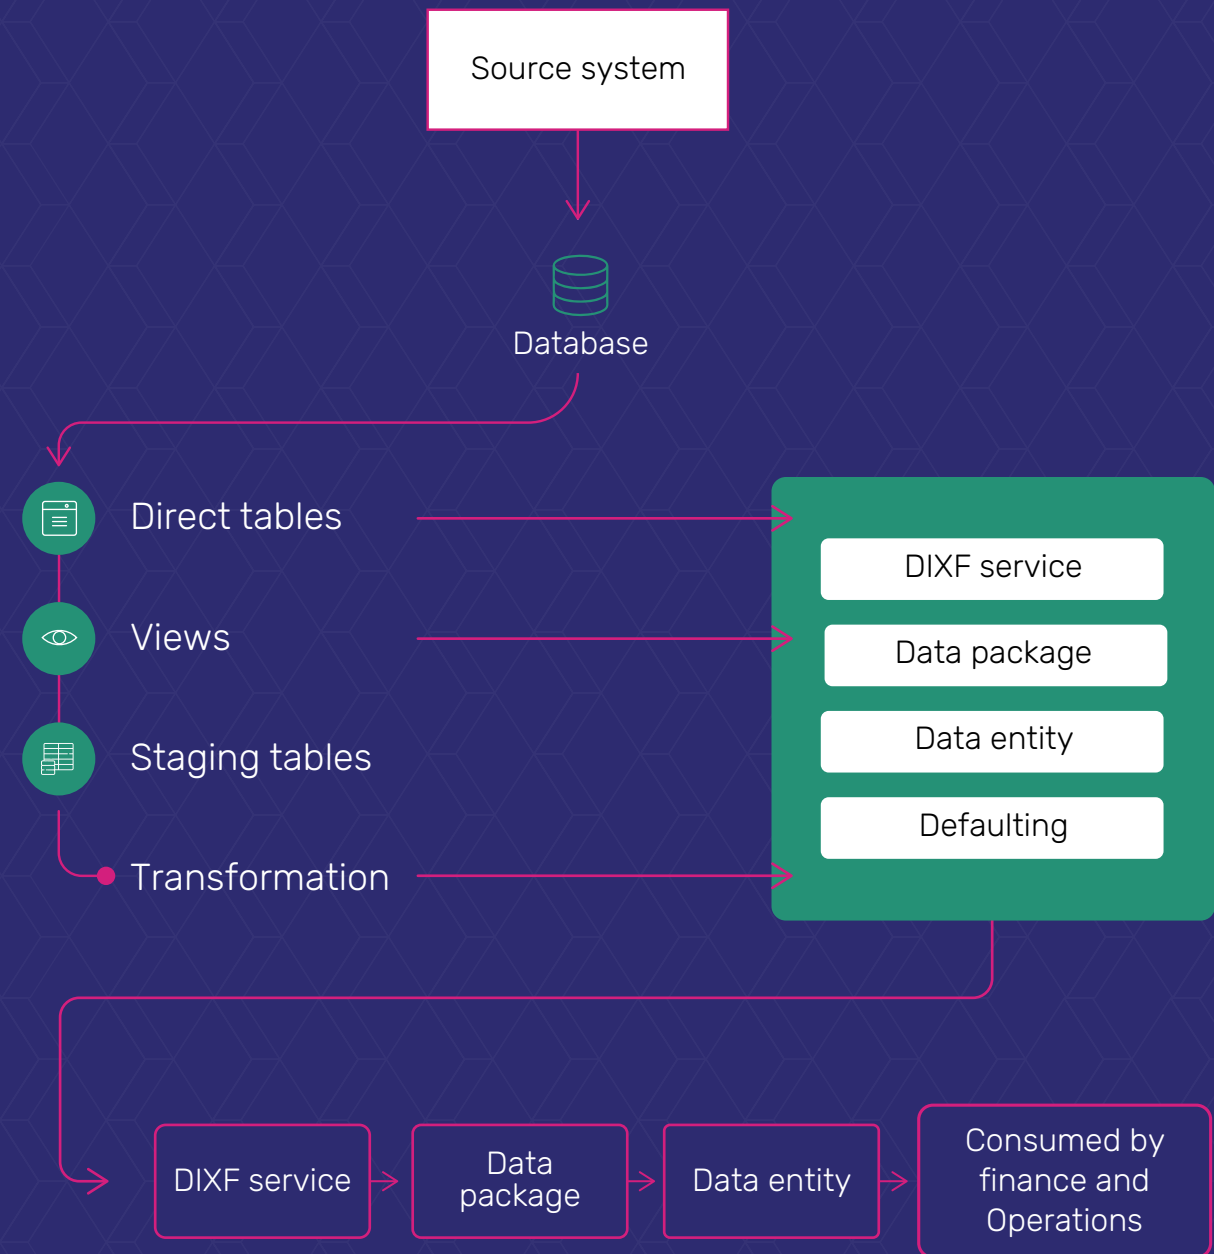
Source system

Database

Direct tables

Views

Staging tables

Transformation

DIXF service

Data package

Data entity

Defaulting

DIXF service

Data package

Data entity

Consumed by finance and Operations